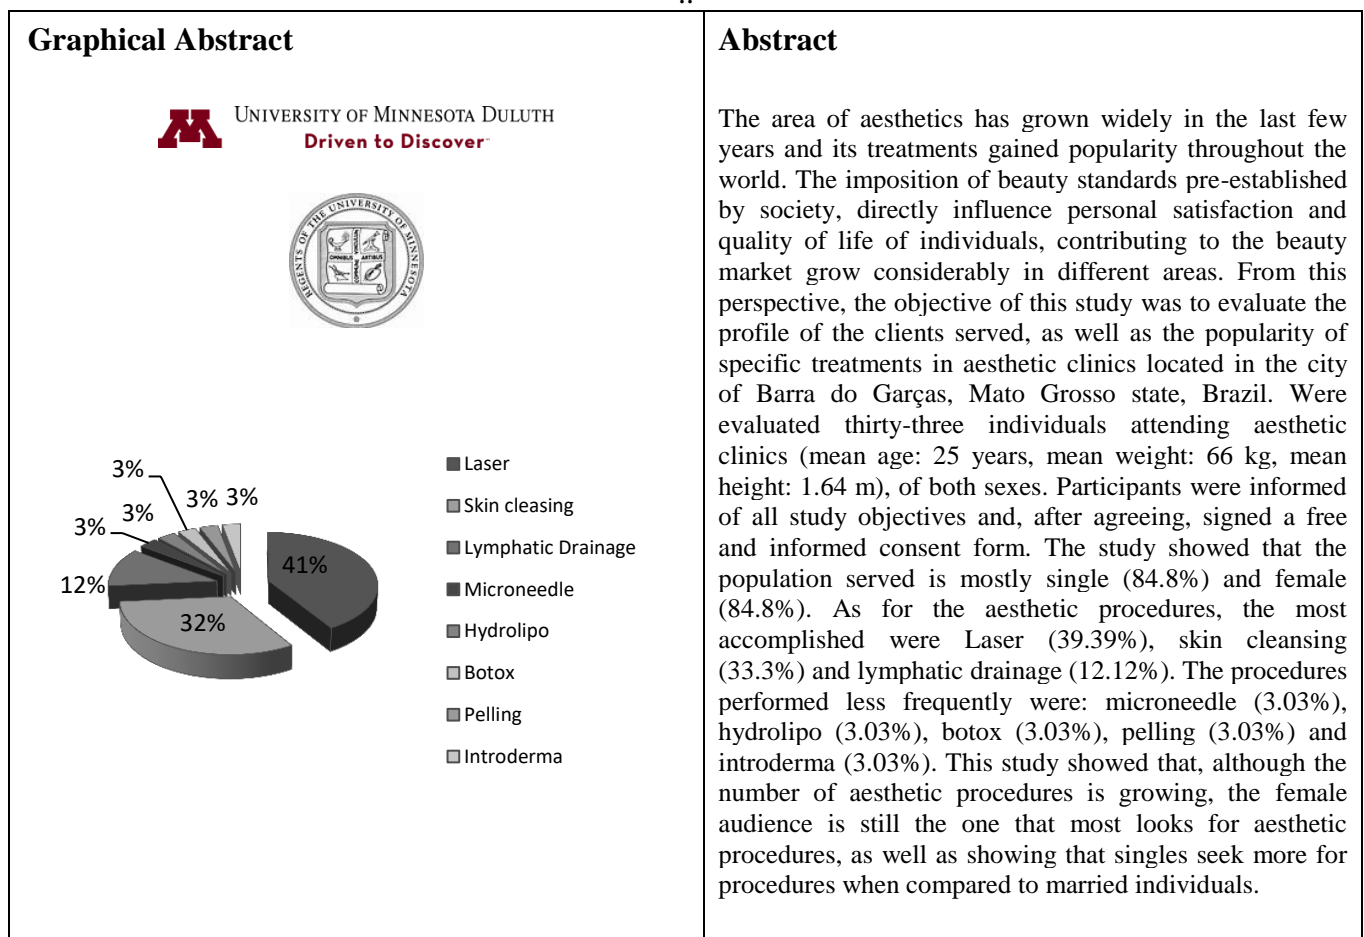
Graphical Abstract

UNIVERSITY OF MINNESOTA DULUTH
Driven to Discover

REGENTS OF THE UNIVERSITY OF MINNESOTA
OMNIBUS ARTIBUS COMMUNE VINCULUM

3% 3% 3% 3% 3%
41%
12%
32%

Laser
Skin cleasing
Lymphatic Drainage
Microneedle
Hydrolipo
Botox
Pelling
Introderma

Abstract

The area of aesthetics has grown widely in the last few years and its treatments gained popularity throughout the world. The imposition of beauty standards pre-established by society, directly influence personal satisfaction and quality of life of individuals, contributing to the beauty market grow considerably in different areas. From this perspective, the objective of this study was to evaluate the profile of the clients served, as well as the popularity of specific treatments in aesthetic clinics located in the city of Barra do Garças, Mato Grosso state, Brazil. Were evaluated thirty-three individuals attending aesthetic clinics (mean age: 25 years, mean weight: 66 kg, mean height: 1.64 m), of both sexes. Participants were informed of all study objectives and, after agreeing, signed a free and informed consent form. The study showed that the population served is mostly single (84.8%) and female (84.8%). As for the aesthetic procedures, the most accomplished were Laser (39.39%), skin cleansing (33.3%) and lymphatic drainage (12.12%). The procedures performed less frequently were: microneedle (3.03%), hydrolipo (3.03%), botox (3.03%), pelling (3.03%) and introderma (3.03%). This study showed that, although the number of aesthetic procedures is growing, the female audience is still the one that most looks for aesthetic procedures, as well as showing that singles seek more for procedures when compared to married individuals.